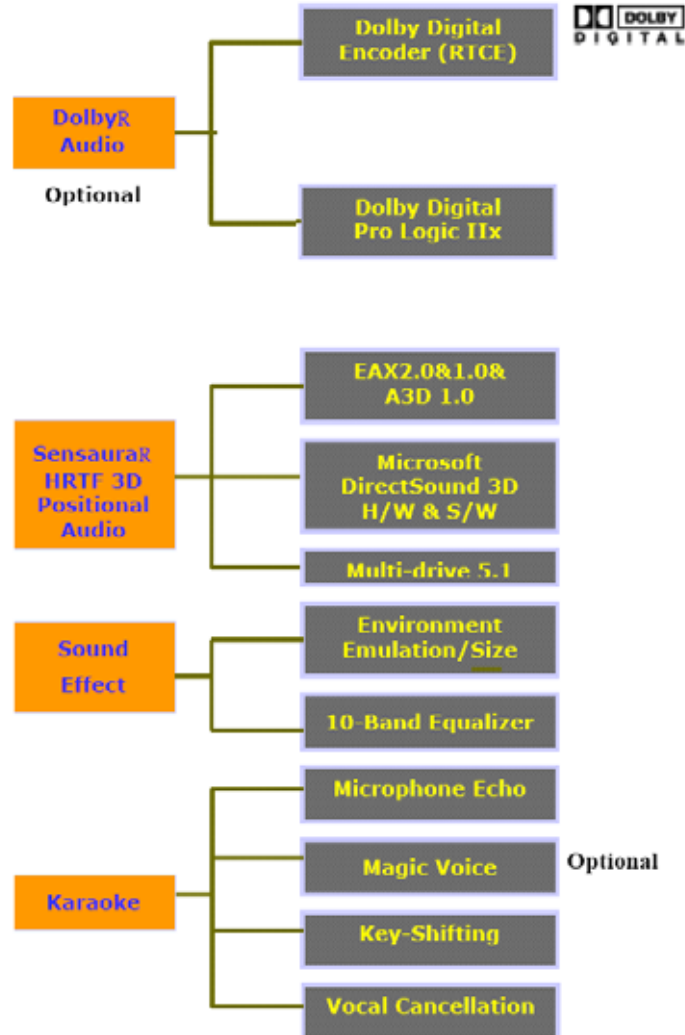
DolbyR Audio

Optional

Dolby Digital Encoder (RTCE)

DOLBY DIGITAL

Dolby Digital Pro Logic IIx

SensauraR HRTF 3D Positional Audio

EAX2.0&1.0& A3D 1.0

Microsoft DirectSound 3D H/W & S/W

Multi-drive 5.1

Sound Effect

Environment Emulation/Size

10-Band Equalizer

Karaoke

Microphone Echo

Magic Voice

Optional

Key-Shifting

Vocal Cancellation